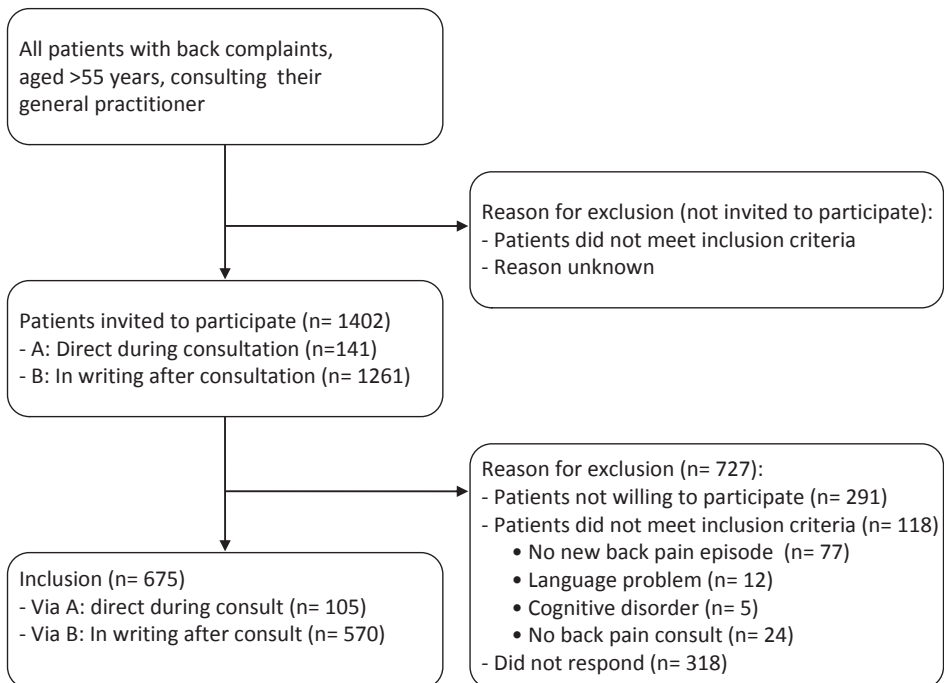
All patients with back complaints, aged >55 years, consulting their general practitioner

Reason for exclusion (not invited to participate):
- Patients did not meet inclusion criteria
- Reason unknown

Patients invited to participate (n= 1402)
- A: Direct during consultation (n=141)
- B: In writing after consultation (n= 1261)

Reason for exclusion (n= 727):
- Patients not willing to participate (n= 291)
- Patients did not meet inclusion criteria (n= 118)
• No new back pain episode (n= 77)
• Language problem (n= 12)
• Cognitive disorder (n= 5)
• No back pain consult (n= 24)
- Did not respond (n= 318)

Inclusion (n= 675)
- Via A: direct during consult (n= 105)
- Via B: In writing after consult (n= 570)